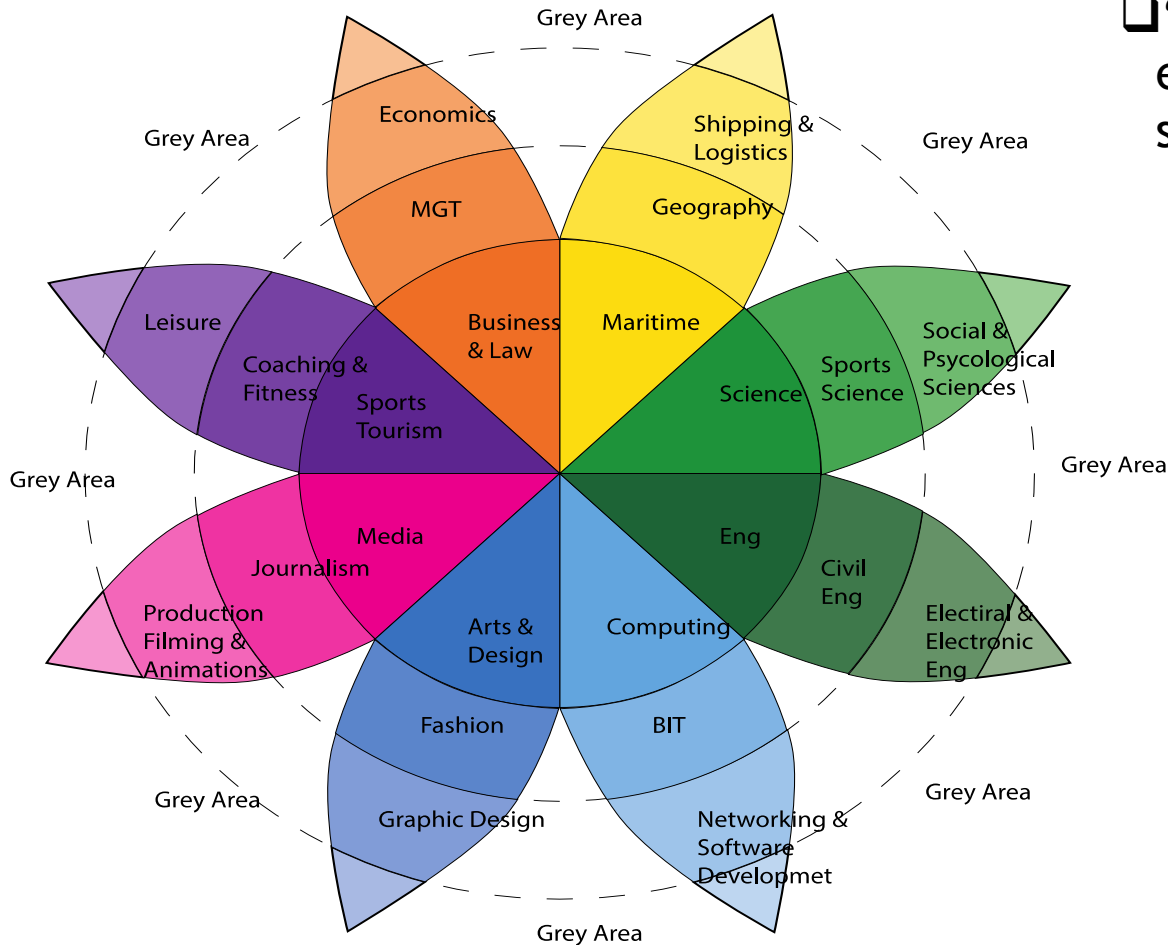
Grey Area

Grey Area

Grey Area

Grey Area

Grey Area

Grey Area

Grey Area

Grey Area

Economics

MGT

Business & Law

Shipping & Logistics

Geography

Maritime

Social & Psycological Sciences

Sports Science

Science

Electiral & Electronic Eng

Civil Eng

Eng

Networking & Software Developmet

BIT

Computing

Graphic Design

Fashion

Arts & Design

Production Filming & Animations

Journalism

Media

Leisure

Coaching & Fitness

Sports Tourism

e

s